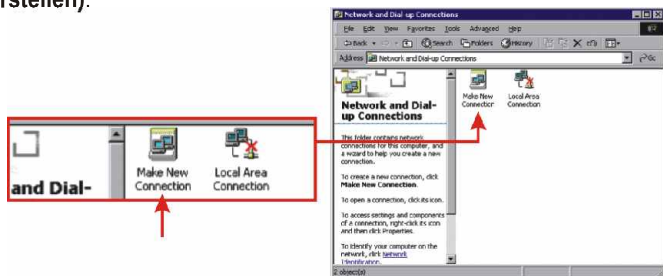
rstellen).

Network and Dial-up Connections

File Edit View Favorites Tools Advanced Help

Back Search Folders History

Address Network and Dial-up Connections Go

Network and Dial-up Connections

This folder contains network connections for this computer, and a wizard to help you create a new connection.

To create a new connection, click Make New Connection.

To open a connection, click its icon.

To access settings and components of a connection, right-click its icon and then click Properties.

To identify your computer on the network, click Network Identification.

Make New Connection

Local Area Connection

2 object(s)

and Dial-

Make New Connection

Local Area Connection